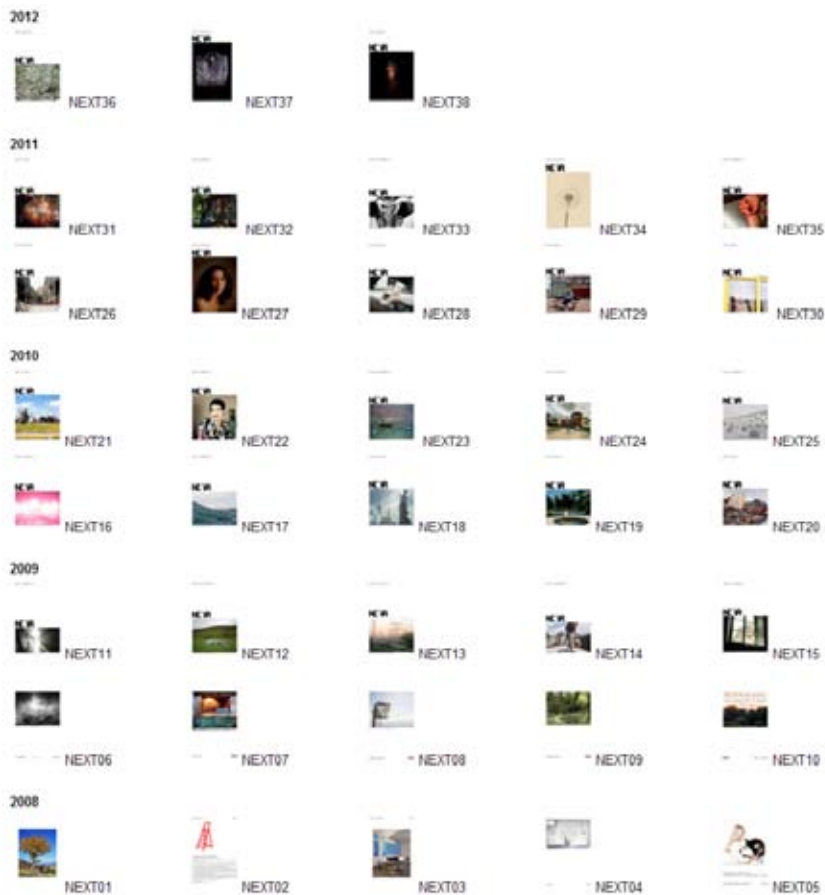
2012

NEXT36 NEXT37 NEXT38

2011

NEXT31 NEXT32 NEXT33 NEXT34 NEXT35

NEXT26 NEXT27 NEXT28 NEXT29 NEXT30

2010

NEXT21 NEXT22 NEXT23 NEXT24 NEXT25

NEXT16 NEXT17 NEXT18 NEXT19 NEXT20

2009

NEXT11 NEXT12 NEXT13 NEXT14 NEXT15

NEXT06 NEXT07 NEXT08 NEXT09 NEXT10

2008

NEXT01 NEXT02 NEXT03 NEXT04 NEXT05